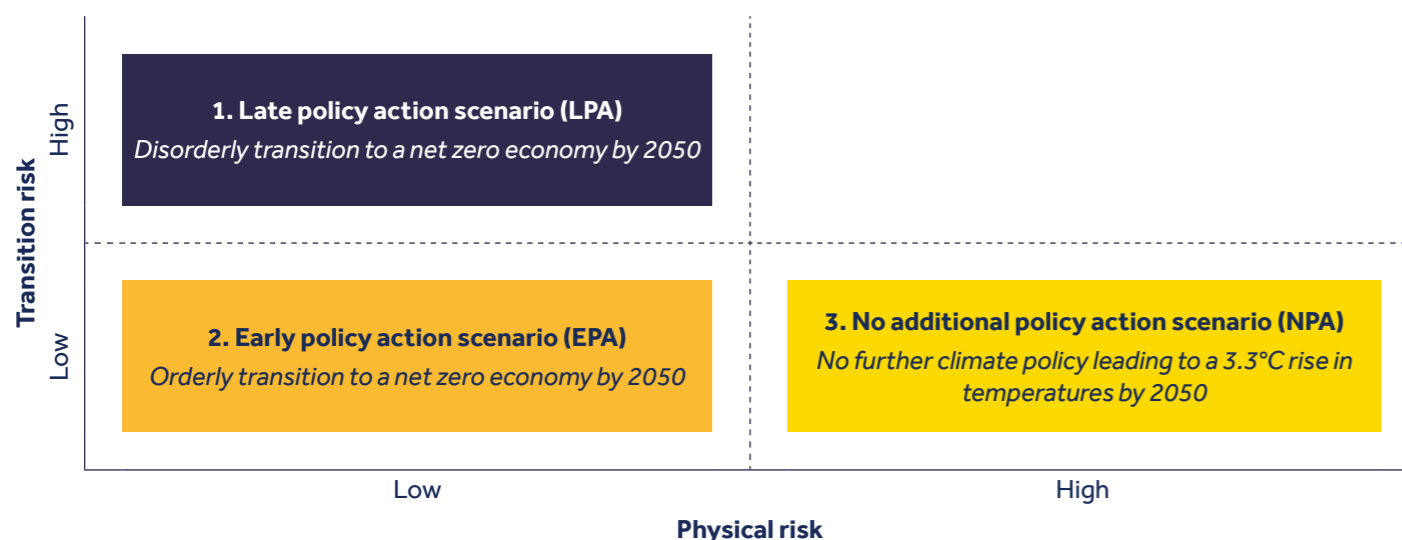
Transition risk

High

1. Late policy action scenario (LPA)
Disorderly transition to a net zero economy by 2050

Low

2. Early policy action scenario (EPA)
Orderly transition to a net zero economy by 2050

3. No additional policy action scenario (NPA)
No further climate policy leading to a 3.3°C rise in temperatures by 2050

Low

High

Physical risk